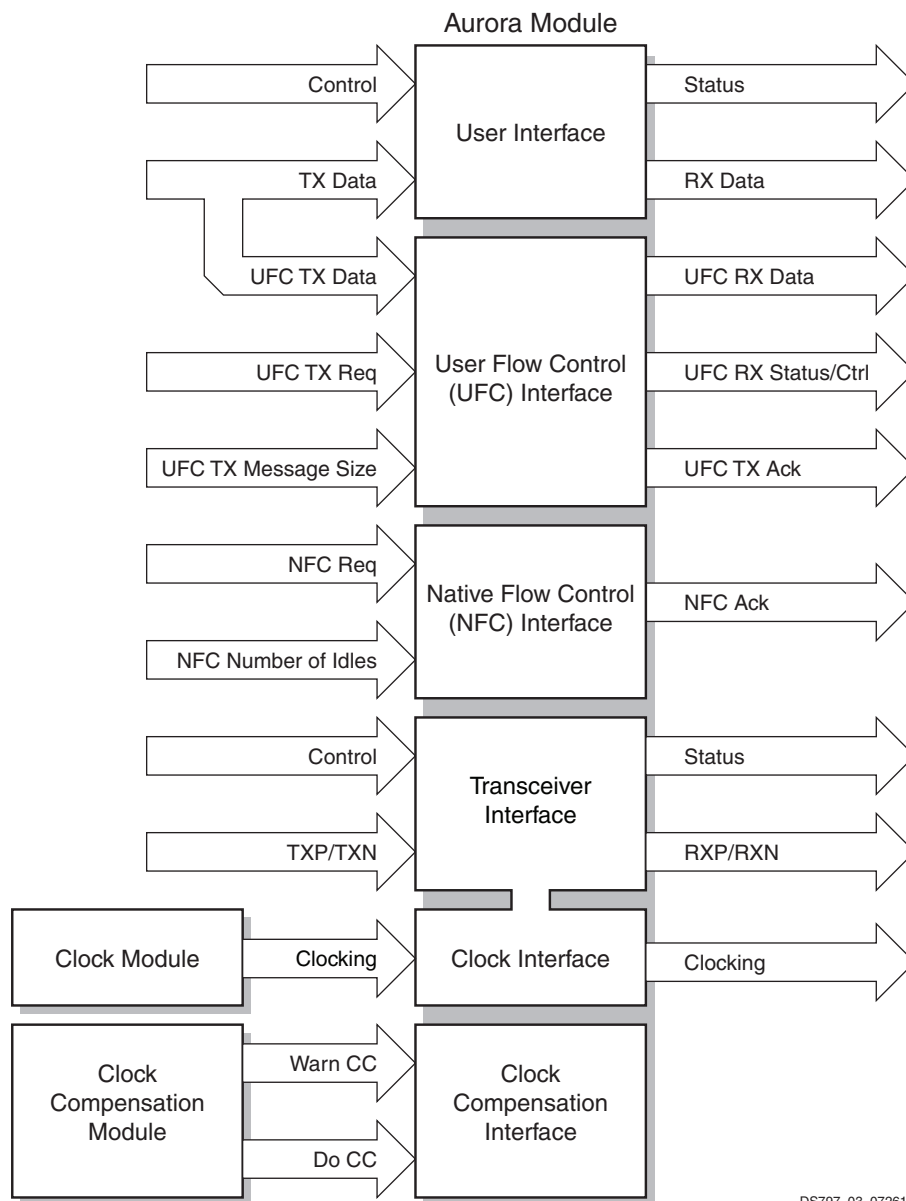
Aurora Module

Control

User Interface

Status

TX Data

RX Data

UFC TX Data

UFC RX Data

UFC TX Req

User Flow Control (UFC) Interface

UFC RX Status/Ctrl

UFC TX Message Size

UFC TX Ack

NFC Req

Native Flow Control (NFC) Interface

NFC Ack

NFC Number of Idles

Control

Transceiver Interface

Status

TXP/TXN

RXP/RXN

Clock Module

Clocking

Clock Interface

Clocking

Clock Compensation Module

Warn CC

Clock Compensation Interface

Do CC

DS797_03_07261